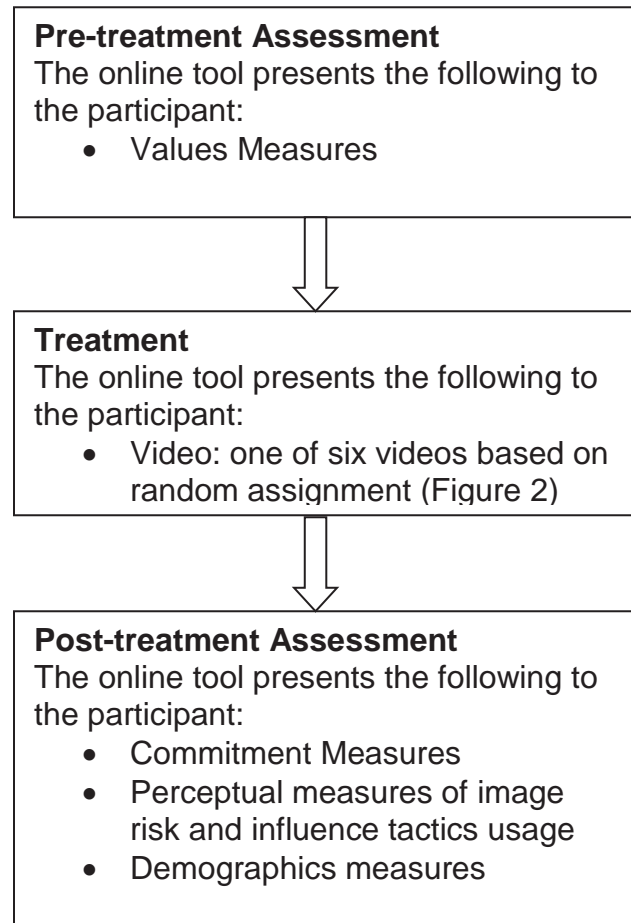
**Pre-treatment Assessment**
The online tool presents the following to the participant:
- Values Measures

**Treatment**
The online tool presents the following to the participant:
- Video: one of six videos based on random assignment (Figure 2)

**Post-treatment Assessment**
The online tool presents the following to the participant:
- Commitment Measures
- Perceptual measures of image risk and influence tactics usage
- Demographics measures